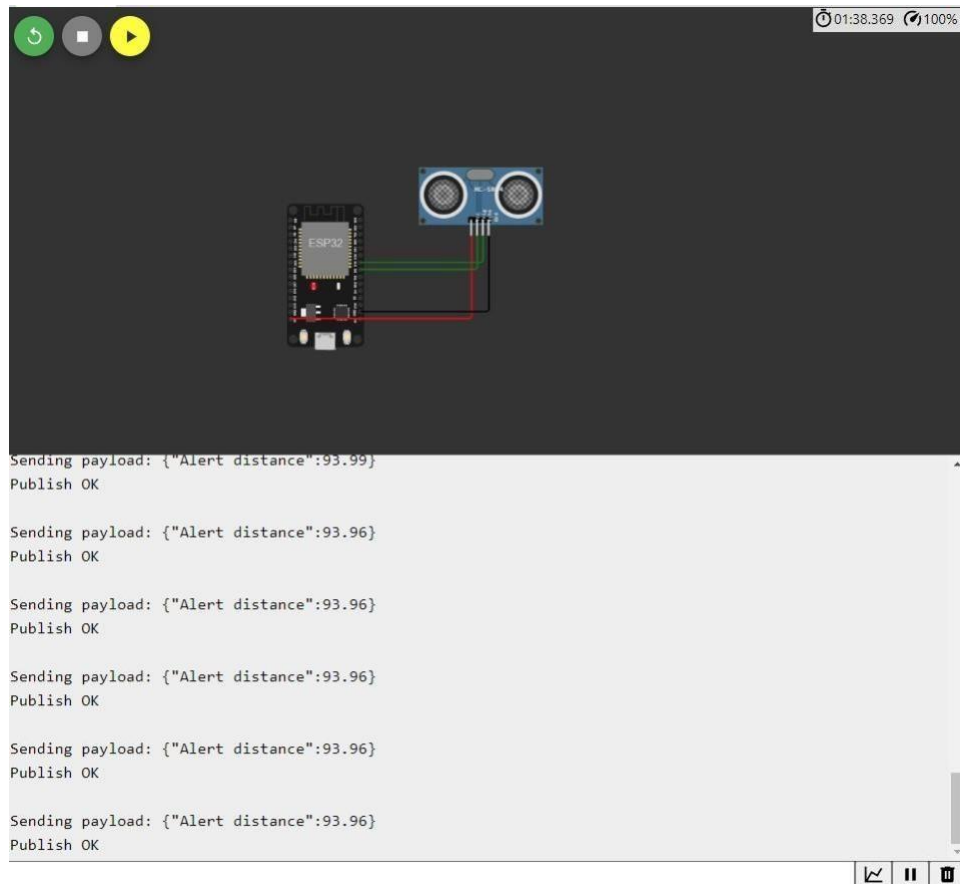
01:38.369 100%

ESP32

HC-SR04

Sending payload: {"Alert distance":93.99}
Publish OK

Sending payload: {"Alert distance":93.96}
Publish OK

Sending payload: {"Alert distance":93.96}
Publish OK

Sending payload: {"Alert distance":93.96}
Publish OK

Sending payload: {"Alert distance":93.96}
Publish OK

Sending payload: {"Alert distance":93.96}
Publish OK